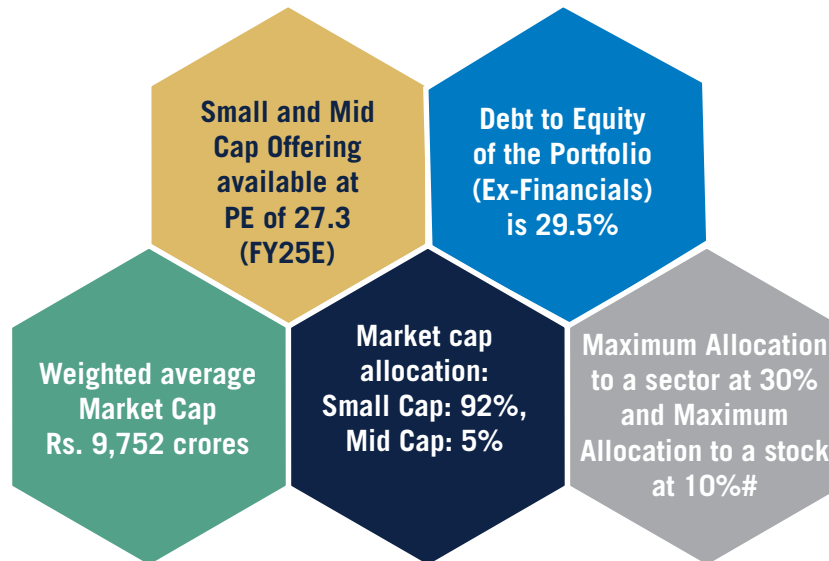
Small and Mid Cap Offering available at PE of 27.3 (FY25E)

Debt to Equity of the Portfolio (Ex-Financials) is 29.5%

Weighted average Market Cap Rs. 9,752 crores

Market cap allocation: Small Cap: 92%, Mid Cap: 5%

Maximum Allocation to a sector at 30% and Maximum Allocation to a stock at 10%#